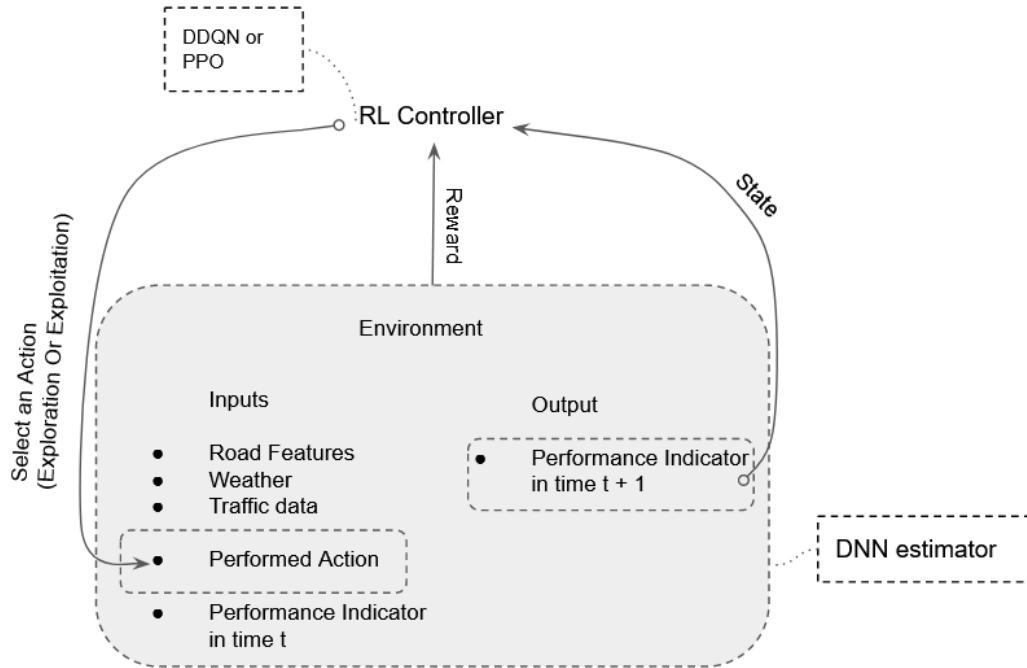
DDQN or PPO

RL Controller

Select an Action (Exploration Or Exploitation)

Reward

State

Environment

Inputs

- Road Features
- Weather
- Traffic data
- Performed Action
- Performance Indicator in time t

Output

- Performance Indicator in time t + 1

DNN estimator